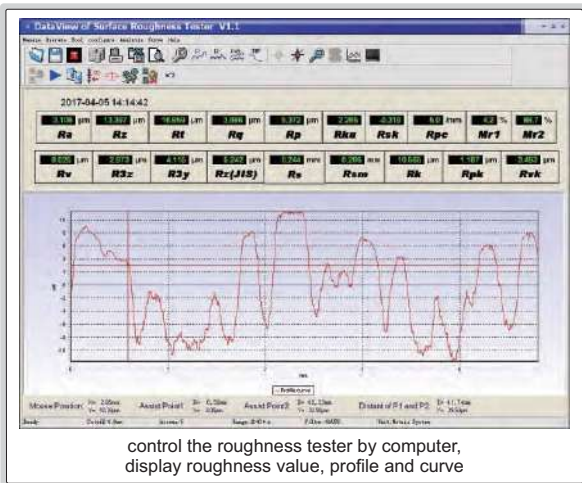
DataView of Surface Roughness Tester V1.1

2017-04-05 14:14:42

| 3.108 μm | 13.397 μm | 16.650 μm | 3.866 μm | 6.372 μm | 2.285 | -0.310 | 6.0 mm | 4.2 % | 96.7 % |
|---|---|---|---|---|---|---|---|---|---|
| Ra | Rz | Rt | Rq | Rp | Rku | Rsk | Rpc | Mr1 | Mr2 |

| 0.025 μm | 2.073 μm | 4.113 μm | 5.242 μm | 0.244 mm | 0.205 mm | 10.502 μm | 1.187 μm | 3.452 μm |
|---|---|---|---|---|---|---|---|---|
| Rv | R3z | R3y | Rz(JIS) | Rs | Rsm | Rk | Rpk | Rvk |

Mouse Position: Assist Point1: Assist Point2: Distant of P1 and P2:

control the roughness tester by computer, display roughness value, profile and curve